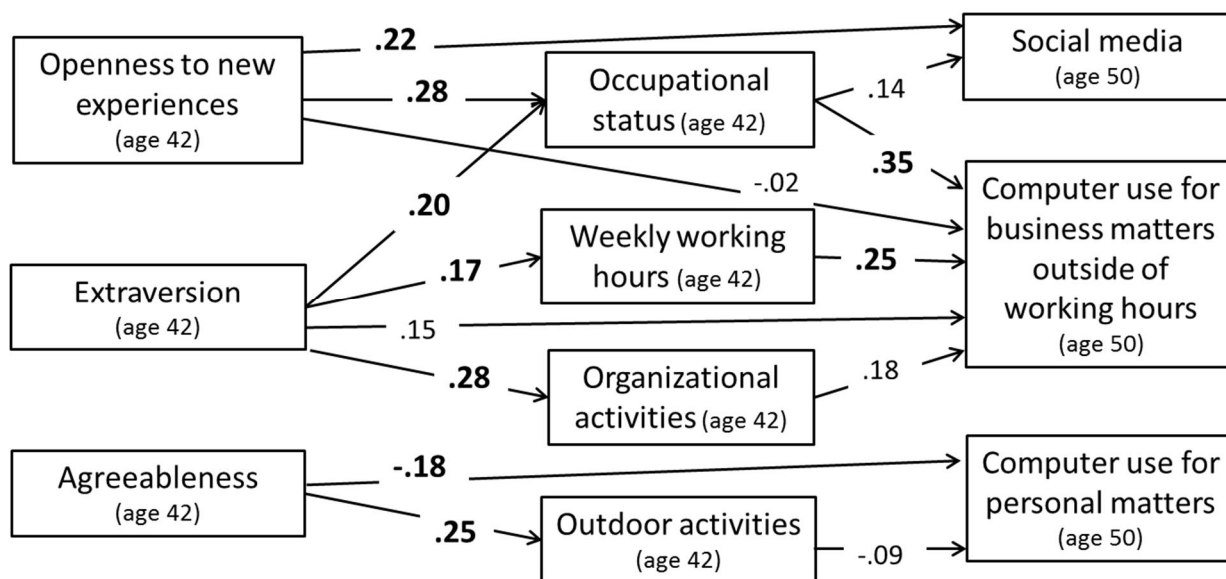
Openness to new experiences (age 42)

.22

Social media (age 50)

.28

Occupational status (age 42)

.14

.35

-.02

.20

Computer use for business matters outside of working hours (age 50)

Weekly working hours (age 42)

.17

.25

Extraversion (age 42)

.15

.28

Organizational activities (age 42)

.18

Agreeableness (age 42)

-.18

Computer use for personal matters (age 50)

.25

Outdoor activities (age 42)

-.09